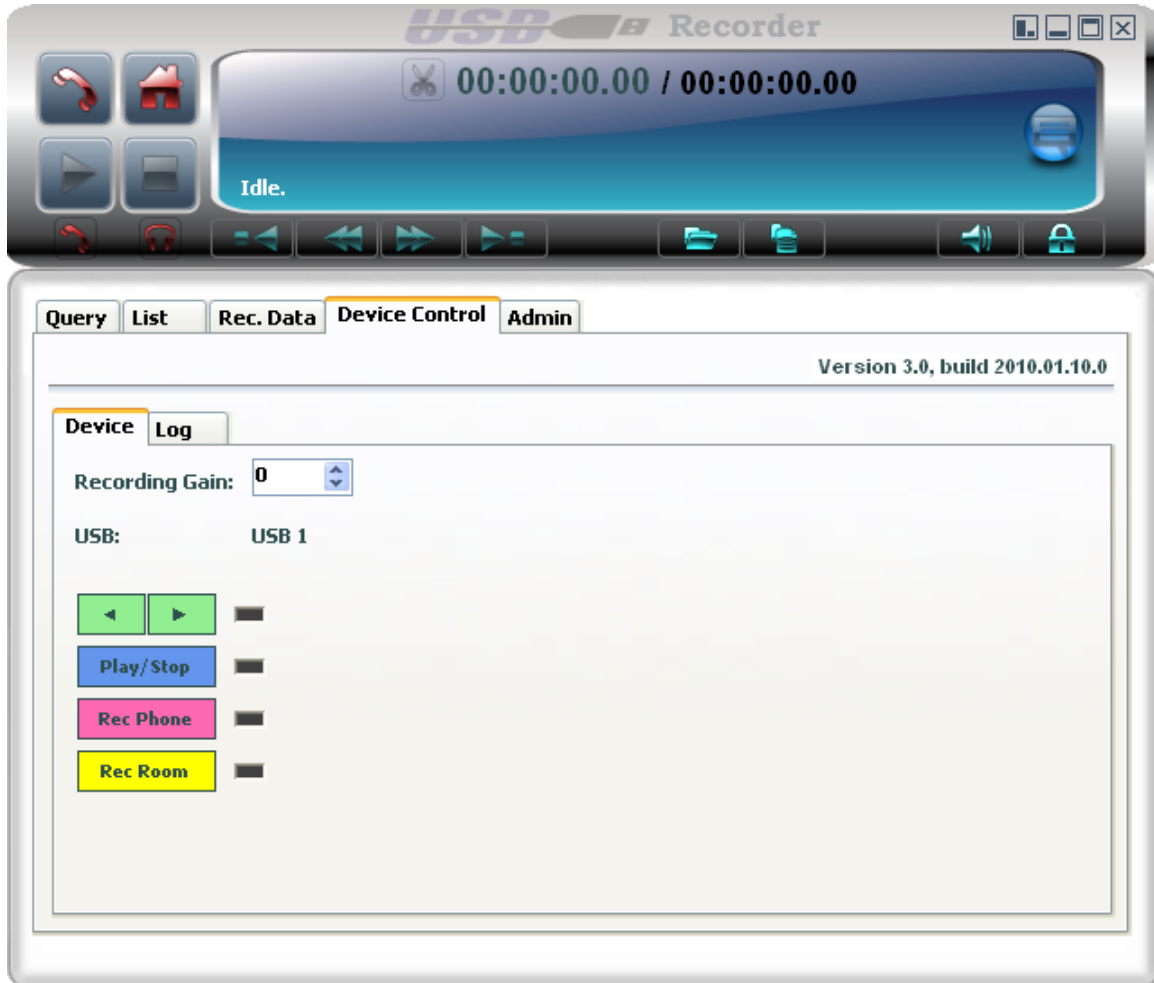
USB Recorder

00:00:00.00 / 00:00:00.00

Idle.

Query | List | Rec. Data | Device Control | Admin

Version 3.0, build 2010.01.10.0

Device | Log

Recording Gain: 0

USB: USB 1

◄ ►

Play/Stop

Rec Phone

Rec Room